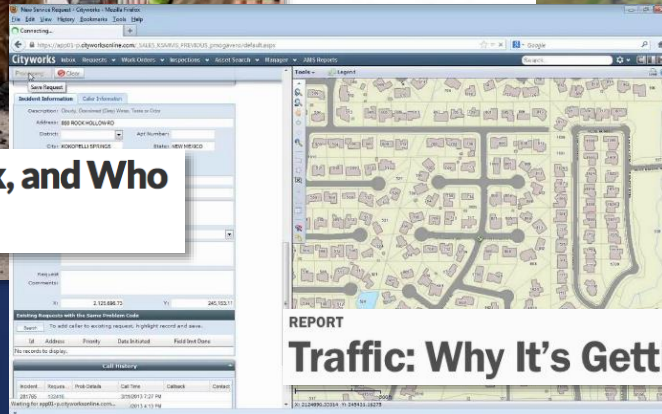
New Service Request - Cityworks - Mozilla Firefox
File Edit View History Bookmarks Tools Help
Connecting...
https://appl01-p.cityworksonline.com/_SALES_83AMWS_PREVIOUS_pmo/general/default.aspx
Google
Cityworks Inbox Requests Work Orders Inspections Asset Search Manager ABS Reports
Search
Process Close
Save Request
Incident Information Caller Information
Description: Cloudy, Discolored (Dirty) Water, Taste or Odor
Address: 888 ROCK HOLLOW RD
District:
Apt Number:
City: KOKOPELLI SPRINGS
State: NEW MEXICO
, and Who
Request Comments:
X: 2,125,888.73
Y: 245,103.11
Existing Requests with the Same Problem Code
Search
To add caller to existing request, highlight record and save.
Id Address Priority Date Initiated Field Inst Done
No records to display.
Call History
Incident Reque... Prob Details Call Time Callback Contact
281785 132416 3/19/2013 7:27 PM
4/1/2013 4:13 PM
Tools Legend
REPORT
Traffic: Why It's Gett
Waiting for appl01-p.cityworksonline.com...